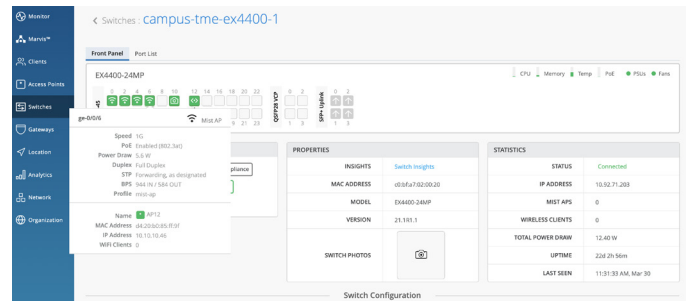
Monitor
Marvis™
Clients
Access Points
Switches
Gateways
Location
Analytics
Network
Organization

< Switches : campus-tme-ex4400-1

Front Panel Port List

EX4400-24MP

CPU Memory Temp PoE PSUs Fans

0 2 4 6 8 10 12 14 16 18 20 22
21 23
QSFP28 VCP 0 2 1 3
SFP+ Uplink 0 2 1 3

ge-0/0/6 Mist AP
Speed 1G
PoE Enabled (802.3at)
Power Draw 5.6 W
Duplex Full Duplex
STP Forwarding, as designated
BPS 944 IN / 584 OUT
Profile mist-ap

Name AP12
MAC Address d4:20:6d:85:ff:9f
IP Address 10.10.10.46
WiFi Clients 0

pliance

PROPERTIES

| | |
|---|---|
| INSIGHTS | Switch Insights |
| MAC ADDRESS | c0:bf:a7:02:00:20 |
| MODEL | EX4400-24MP |
| VERSION | 21.1R1.1 |
| SWITCH PHOTOS | |

STATISTICS

| | |
|---|---|
| STATUS | Connected |
| IP ADDRESS | 10.92.71.203 |
| MIST APS | 0 |
| WIRELESS CLIENTS | 0 |
| TOTAL POWER DRAW | 12.40 W |
| UPTIME | 22d 2h 56m |
| LAST SEEN | 11:31:33 AM, Mar 30 |

Switch Configuration